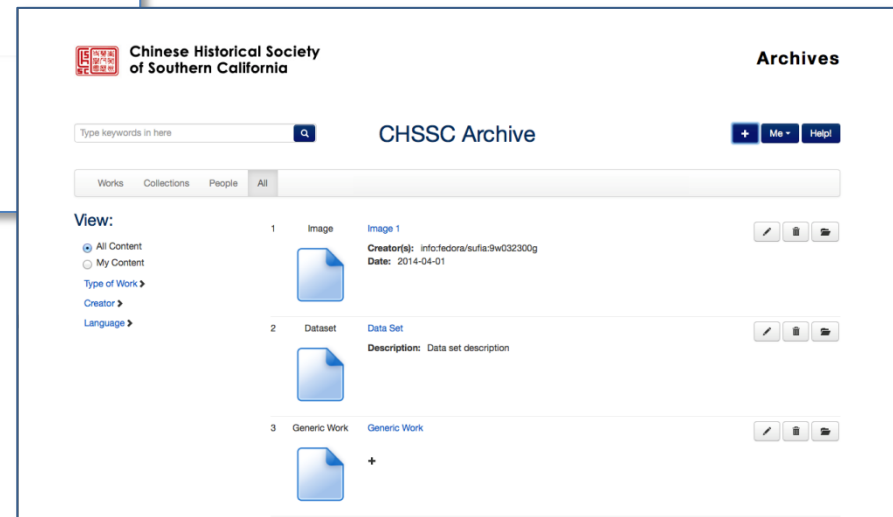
Chinese Historical Society of Southern California

Archives

Type keywords in here

CHSSC Archive

+ Me Help!

Works Collections People All

View:

All Content

My Content

Type of Work

Creator

Language

1 Image Image 1

Creator(s): info:fedora/sufia:9w032300g

Date: 2014-04-01

2 Dataset Data Set

Description: Data set description

3 Generic Work Generic Work

+